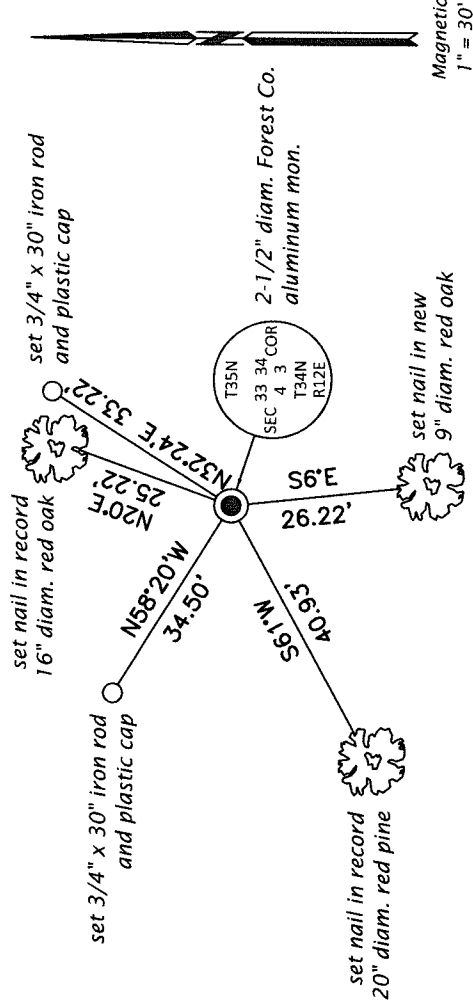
Magnetic
1" = 30'

2-1/2" diam. Forest Co. aluminum mon.

T35N
SEC 33 34 COR
4 3
T34N
R12E

set 3/4" x 30" iron rod and plastic cap

N32°24'E 33.22'

set nail in record 16" diam. red oak

N20°E 25.22'

S6°E 26.22'

set nail in new 9" diam. red oak

N58°20'W 34.50'

set 3/4" x 30" iron rod and plastic cap

S61°W 40.93'

set nail in record 20" diam. red pine